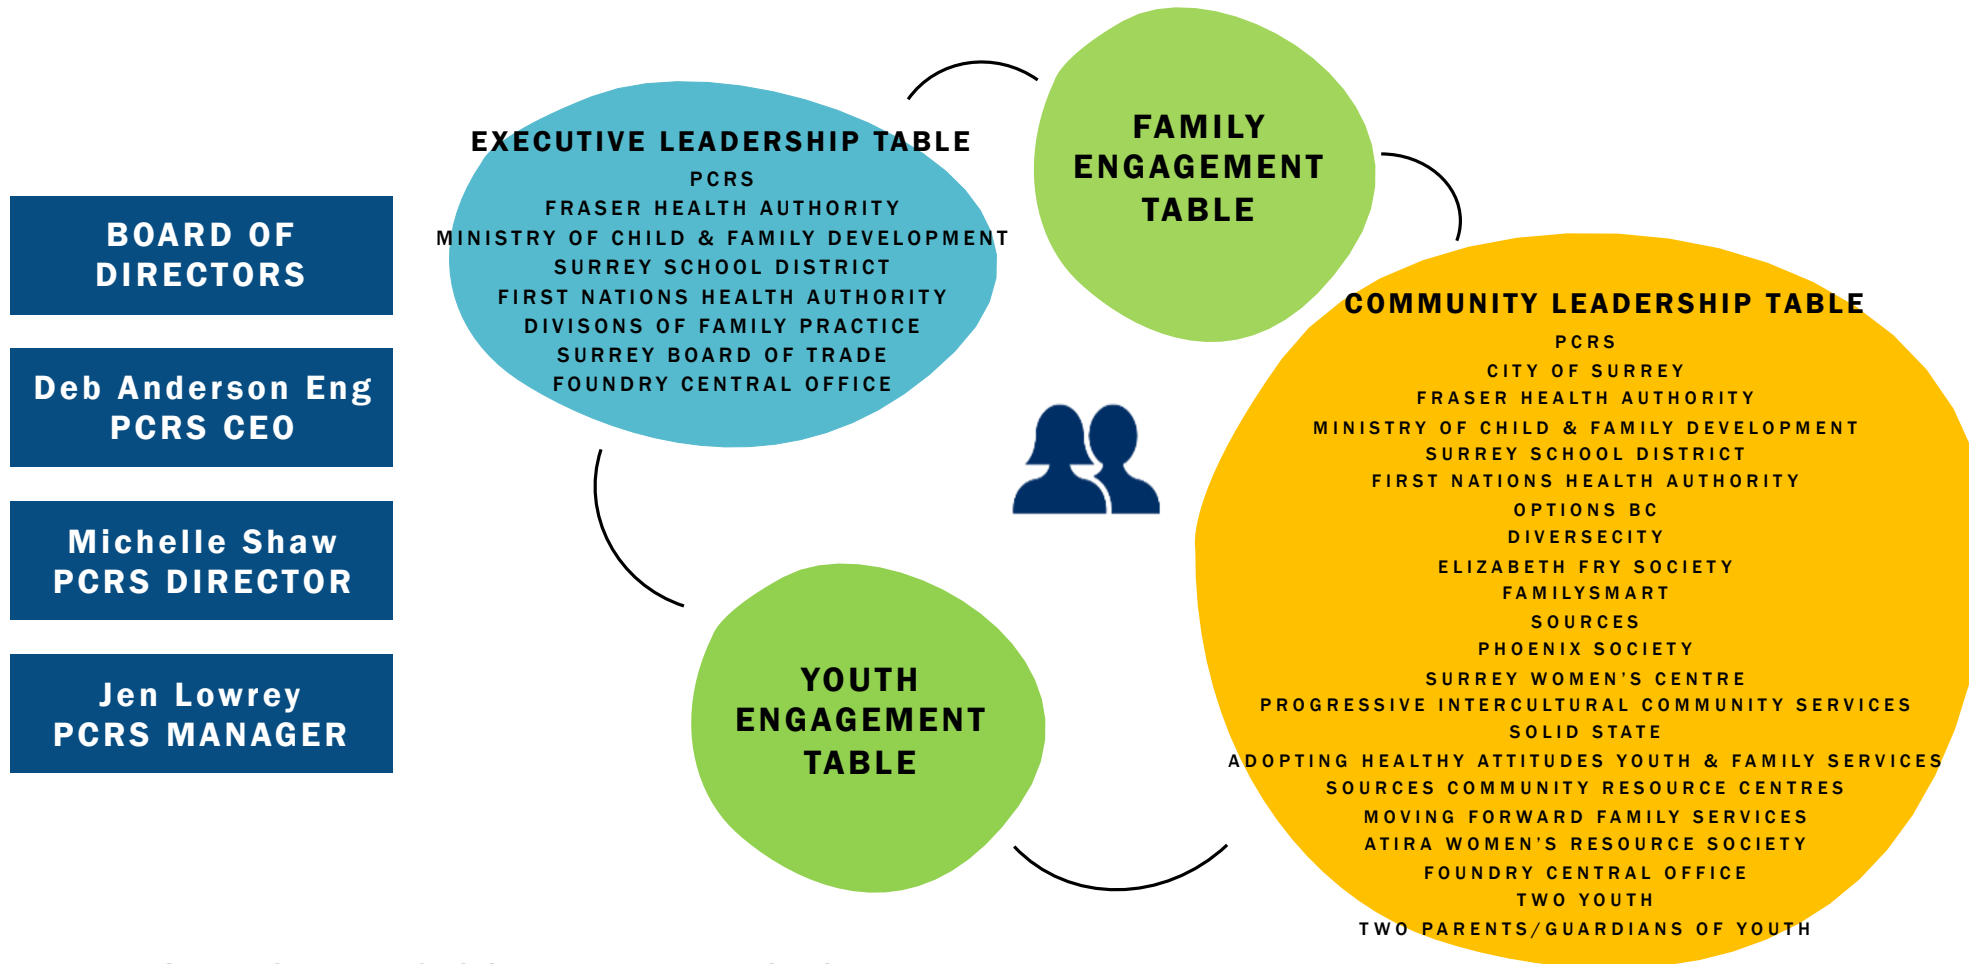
BOARD OF DIRECTORS

Deb Anderson Eng
PCRS CEO

Michelle Shaw
PCRS DIRECTOR

Jen Lowrey
PCRS MANAGER

EXECUTIVE LEADERSHIP TABLE
PCRS
FRASER HEALTH AUTHORITY
MINISTRY OF CHILD & FAMILY DEVELOPMENT
SURREY SCHOOL DISTRICT
FIRST NATIONS HEALTH AUTHORITY
DIVISONS OF FAMILY PRACTICE
SURREY BOARD OF TRADE
FOUNDRY CENTRAL OFFICE

FAMILY ENGAGEMENT TABLE

COMMUNITY LEADERSHIP TABLE
PCRS
CITY OF SURREY
FRASER HEALTH AUTHORITY
MINISTRY OF CHILD & FAMILY DEVELOPMENT
SURREY SCHOOL DISTRICT
FIRST NATIONS HEALTH AUTHORITY
OPTIONS BC
DIVERSECITY
ELIZABETH FRY SOCIETY
FAMILYSMART
SOURCES
PHOENIX SOCIETY
SURREY WOMEN'S CENTRE
PROGRESSIVE INTERCULTURAL COMMUNITY SERVICES
SOLID STATE
ADOPTING HEALTHY ATTITUDES YOUTH & FAMILY SERVICES
SOURCES COMMUNITY RESOURCE CENTRES
MOVING FORWARD FAMILY SERVICES
ATIRA WOMEN'S RESOURCE SOCIETY
FOUNDRY CENTRAL OFFICE
TWO YOUTH
TWO PARENTS/GUARDIANS OF YOUTH

YOUTH ENGAGEMENT TABLE